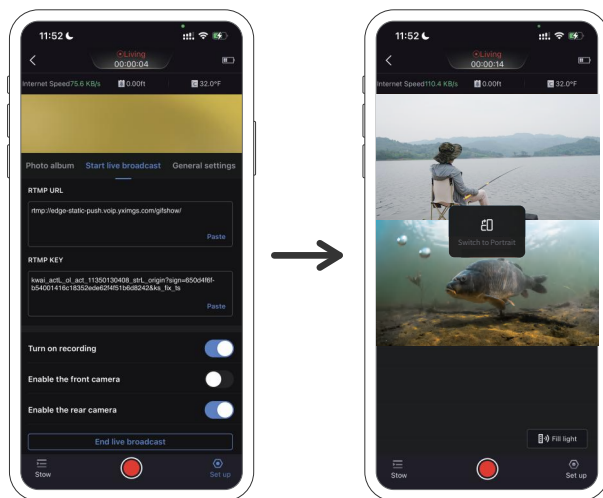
11:52
Living
00:00:04
Internet Speed75.6 KB/s 0.00ft 32.0°F
Photo album Start live broadcast General settings
RTMP URL
rtmp://edge-static-push.voip.yximgs.com/gifshow/
Paste
RTMP KEY
kwai_actL_ol_act_11350130408_strL_origin?sign=650d4f6f-b54001416c18352ede62f4f51b6d8242&ks_fix_ts
Paste
Turn on recording
Enable the front camera
Enable the rear camera
End live broadcast
Stow
Set up

11:52
Living
00:00:14
Internet Speed110.4 KB/s 0.00ft 32.0°F
Switch to Portrait
Fill light
Stow
Set up